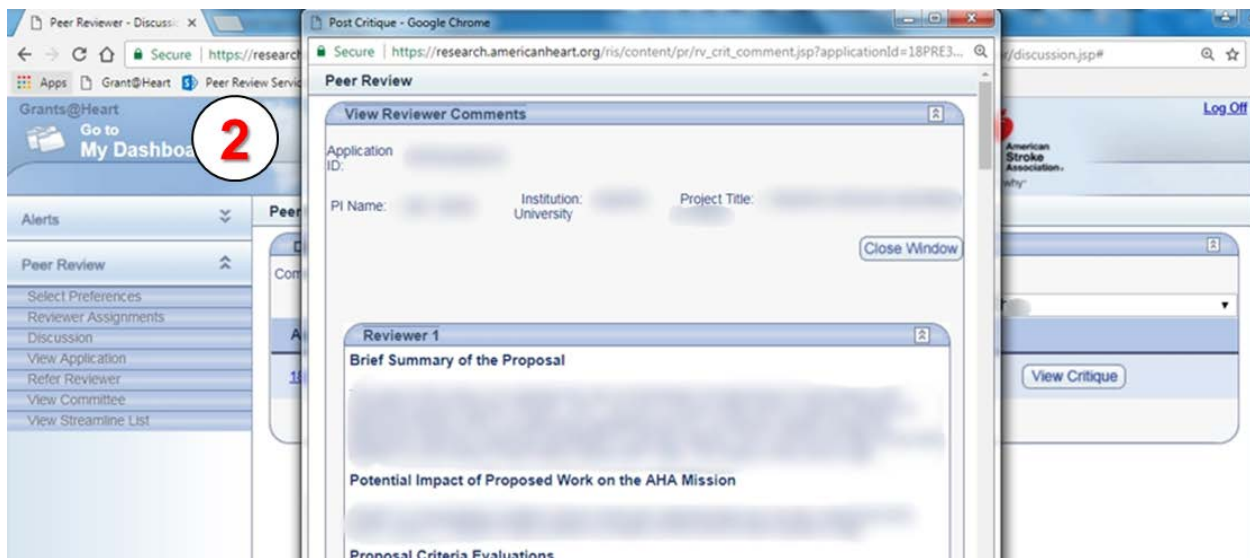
Peer Reviewer - Discussi ×

Secure | https://research

/discussion.jsp#

Apps Grant@Heart Peer Review Servic

Grants@Heart
Go to
My Dashboa

2

Log Off

American Stroke Association.

Alerts

Peer Review

Select Preferences
Reviewer Assignments
Discussion
View Application
Refer Reviewer
View Committee
View Streamline List

Peer

Com

A

18

View Critique

Post Critique - Google Chrome

Secure | https://research.americanheart.org/ris/content/pr/rv_crit_comment.jsp?applicationId=18PRE3...

Peer Review

View Reviewer Comments

Application ID:

PI Name:

Institution: University

Project Title:

Close Window

Reviewer 1

Brief Summary of the Proposal

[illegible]

Potential Impact of Proposed Work on the AHA Mission

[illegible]

Proposal Criteria Evaluations